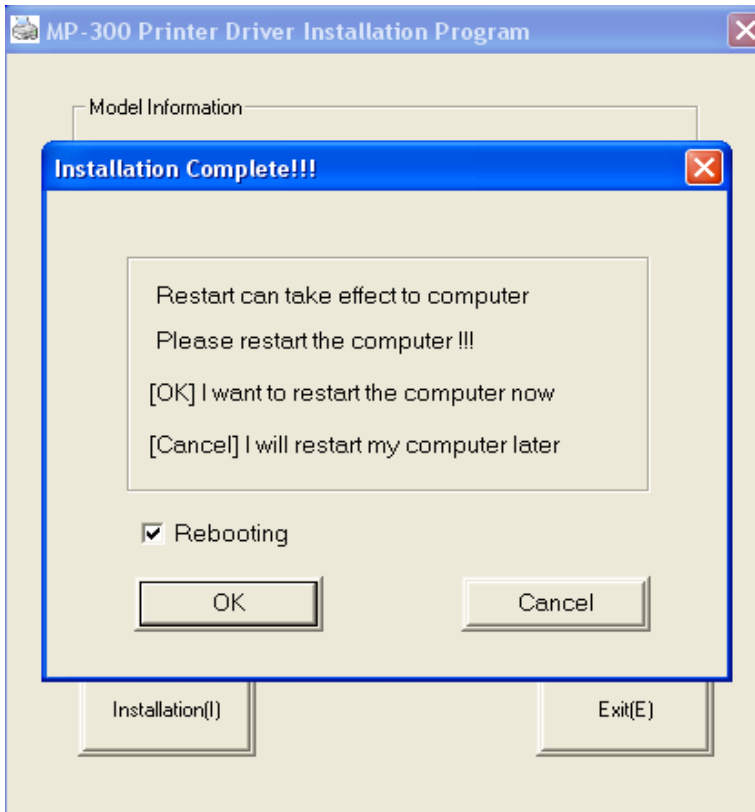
MP-300 Printer Driver Installation Program

Model Information

Installation Complete!!!

Restart can take effect to computer

Please restart the computer !!!

[OK] I want to restart the computer now

[Cancel] I will restart my computer later

Rebooting

OK

Cancel

Installation(I)

Exit(E)